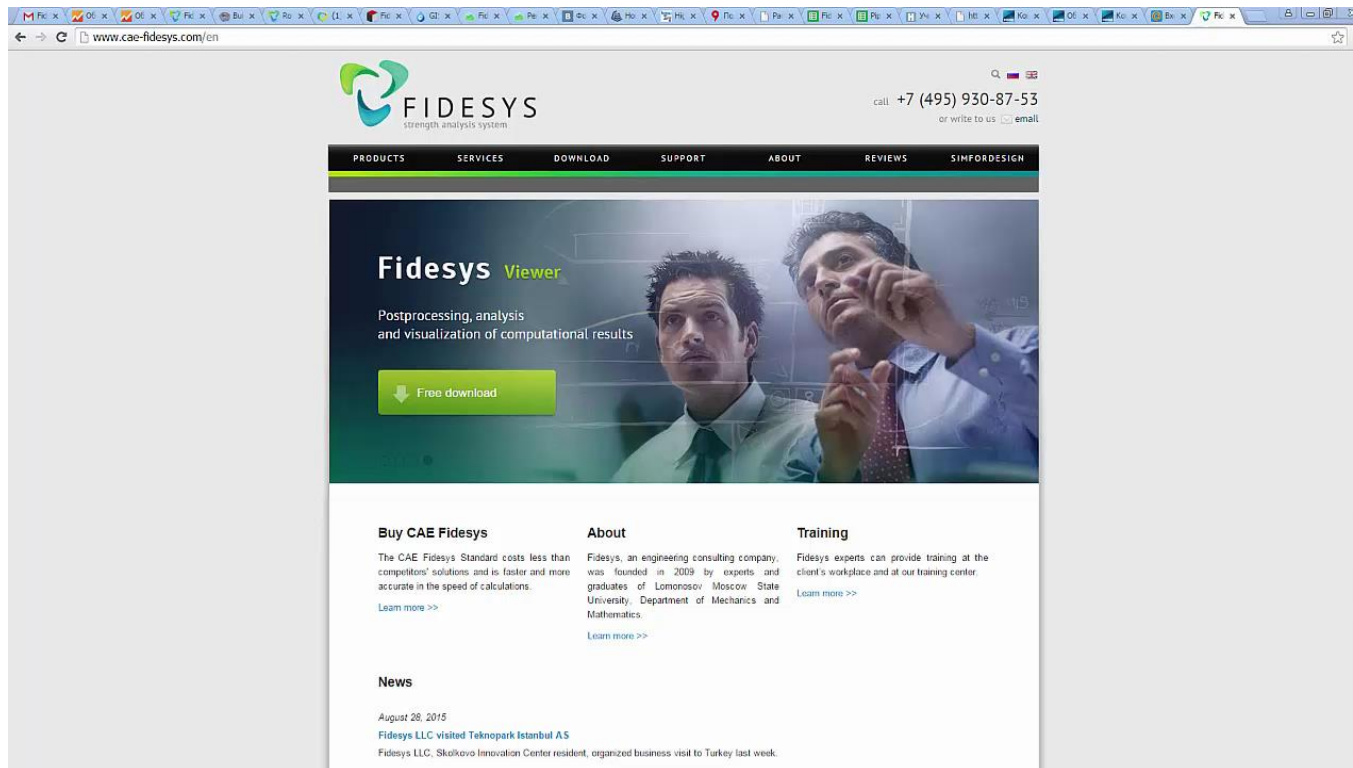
www.cae-fidesys.com/en

FIDESYS
strength analysis system

call +7 (495) 930-87-53
or write to us email

PRODUCTS SERVICES DOWNLOAD SUPPORT ABOUT REVIEWS SIMFORDESIGN

Fidesys Viewer

Postprocessing, analysis and visualization of computational results

Free download

Buy CAE Fidesys

The CAE Fidesys Standard costs less than competitors' solutions and is faster and more accurate in the speed of calculations.

Learn more >>

About

Fidesys, an engineering consulting company, was founded in 2009 by experts and graduates of Lomonosov Moscow State University, Department of Mechanics and Mathematics.

Learn more >>

Training

Fidesys experts can provide training at the client's workplace and at our training center.

Learn more >>

News

August 28, 2015
Fidesys LLC visited Teknopark Istanbul AS
Fidesys LLC, Skolkovo Innovation Center resident, organized business visit to Turkey last week.